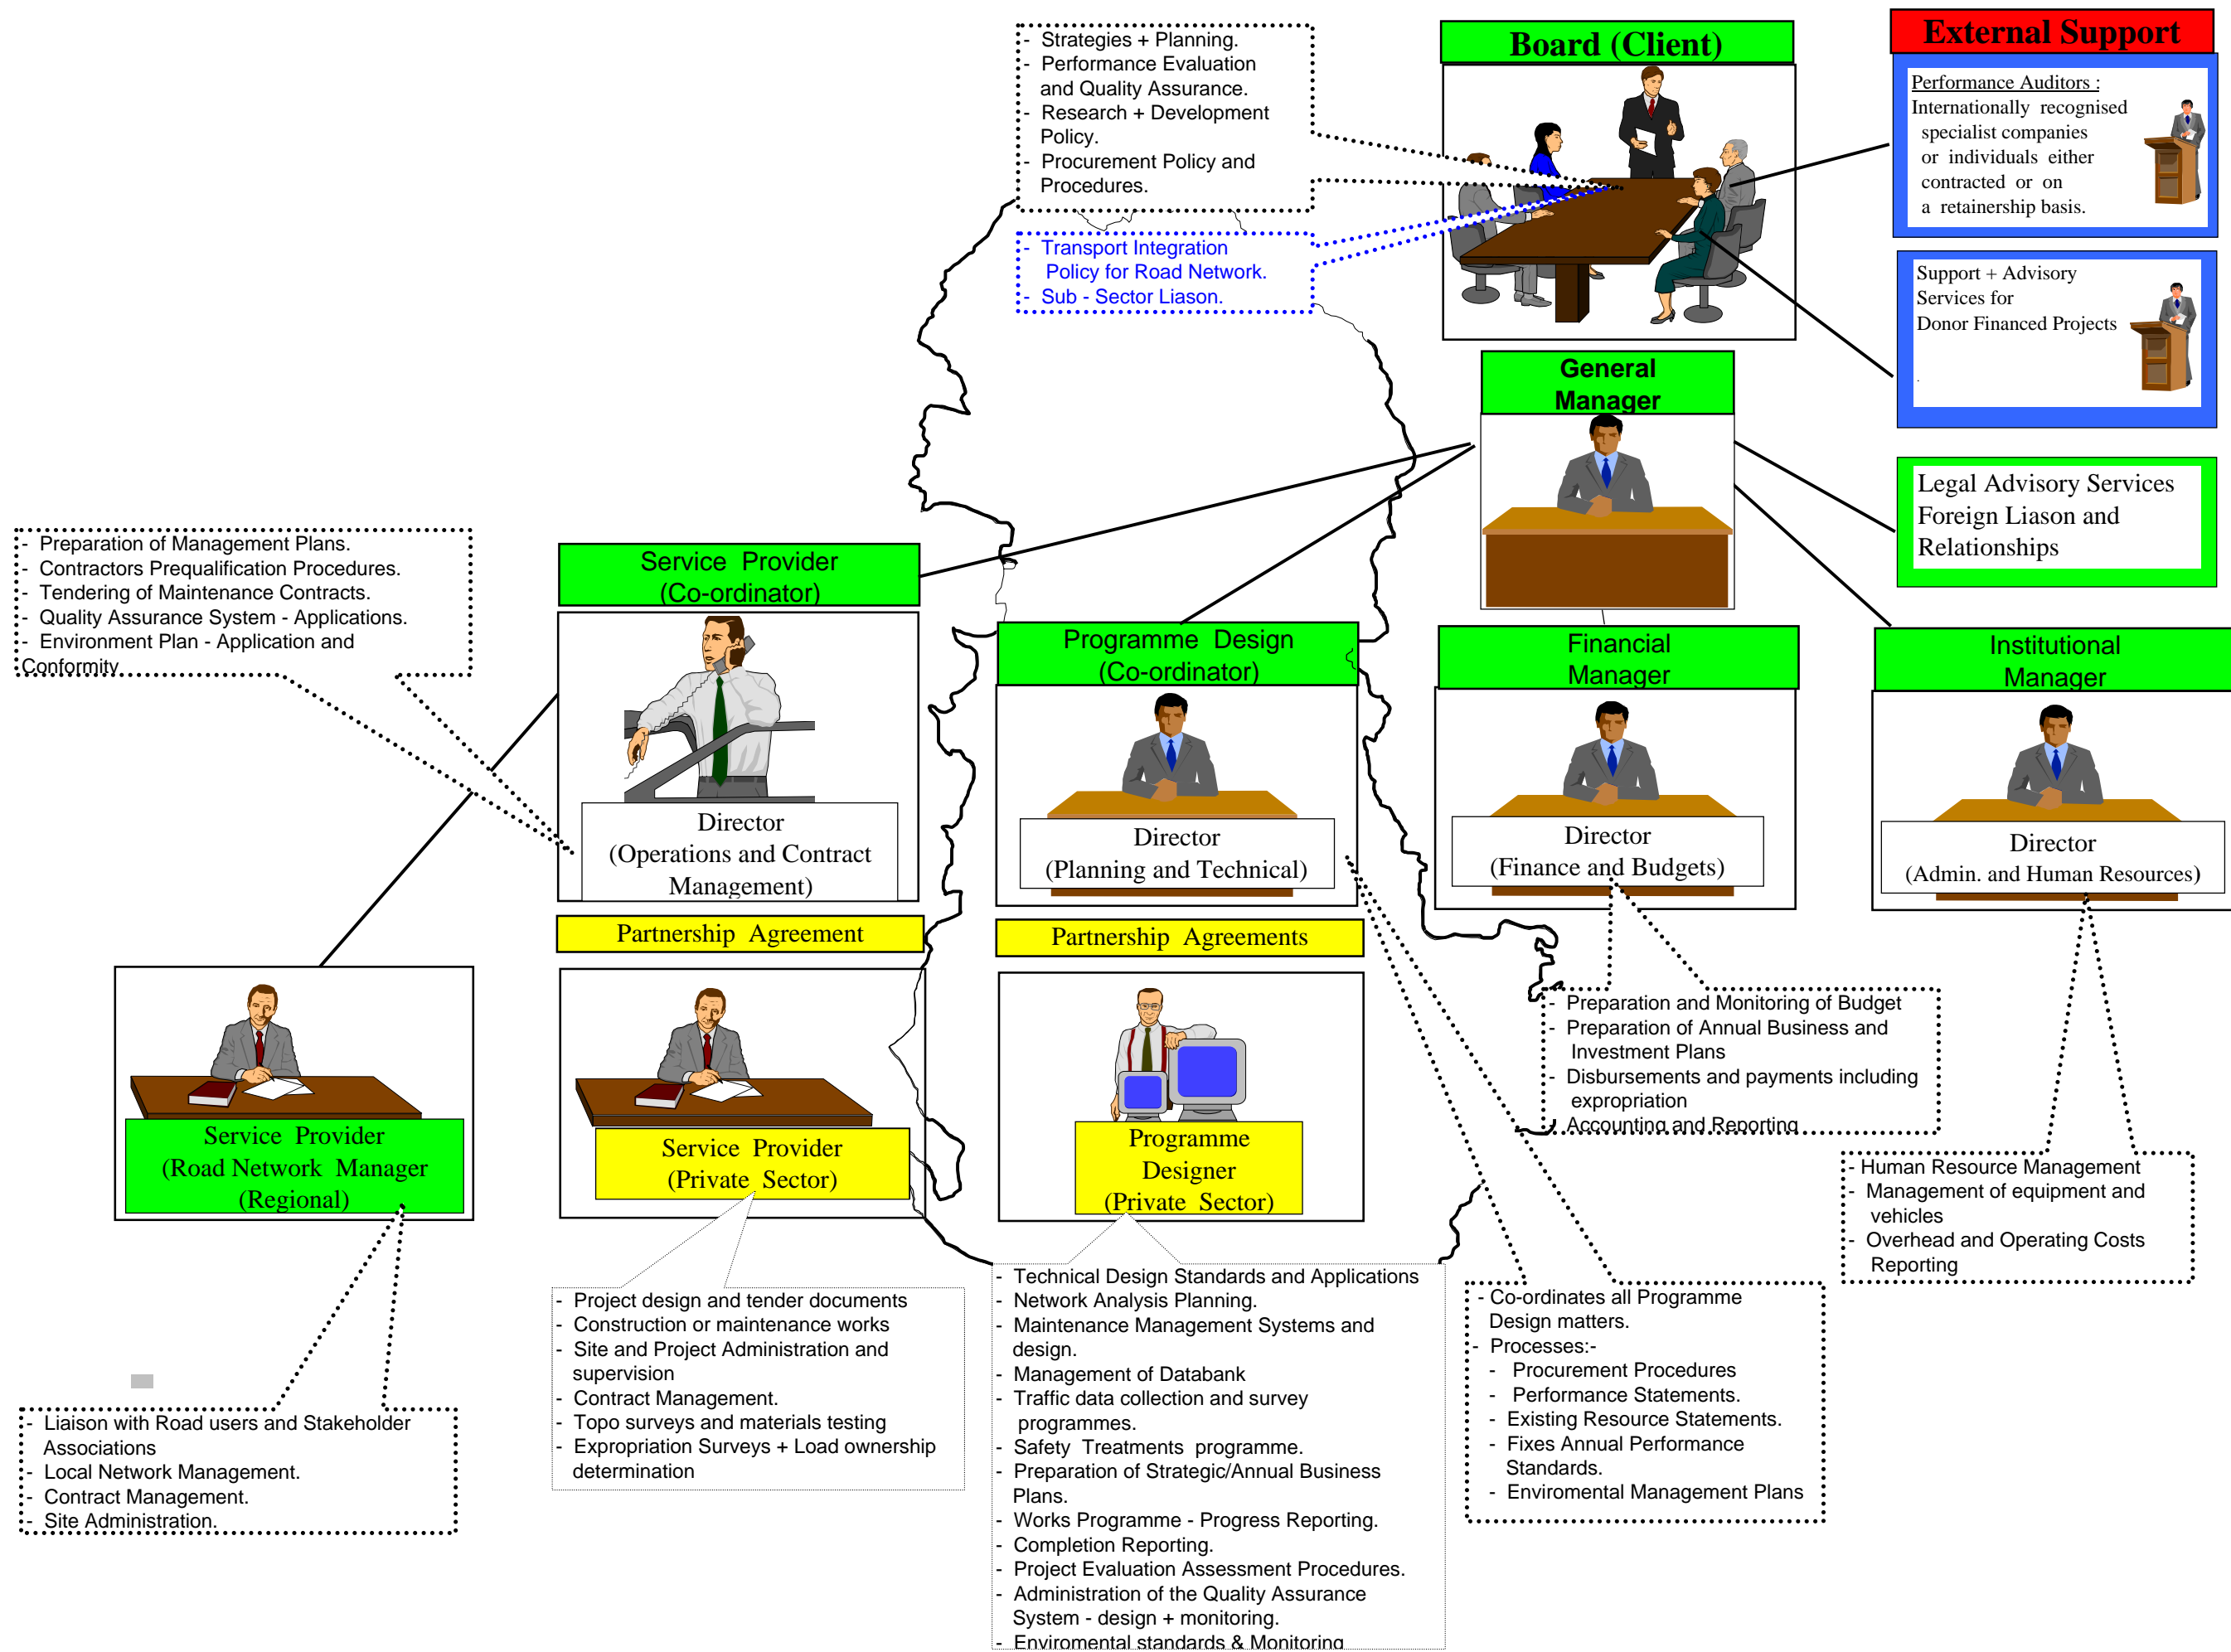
- Strategies + Planning.
- Performance Evaluation and Quality Assurance.
- Research + Development Policy.
- Procurement Policy and Procedures.

- Transport Integration Policy for Road Network.
- Sub - Sector Liason.

Board (Client)

External Support

Performance Auditors :
Internationally recognised specialist companies or individuals either contracted or on a retainership basis.

Support + Advisory Services for Donor Financed Projects

General Manager

Legal Advisory Services Foreign Liason and Relationships

- Preparation of Management Plans.
- Contractors Prequalification Procedures.
- Tendering of Maintenance Contracts.
- Quality Assurance System - Applications.
- Environment Plan - Application and Conformity.

Service Provider (Co-ordinator)

Director (Operations and Contract Management)

Programme Design (Co-ordinator)

Director (Planning and Technical)

Financial Manager

Director (Finance and Budgets)

Institutional Manager

Director (Admin. and Human Resources)

Partnership Agreement

Partnership Agreements

Service Provider (Road Network Manager (Regional)

Service Provider (Private Sector)

Programme Designer (Private Sector)

- Preparation and Monitoring of Budget
- Preparation of Annual Business and Investment Plans
- Disbursements and payments including expropriation
- Accounting and Reporting

- Human Resource Management
- Management of equipment and vehicles
- Overhead and Operating Costs Reporting

- Liaison with Road users and Stakeholder Associations
- Local Network Management.
- Contract Management.
- Site Administration.

- Project design and tender documents
- Construction or maintenance works
- Site and Project Administration and supervision
- Contract Management.
- Topo surveys and materials testing
- Expropriation Surveys + Load ownership determination

- Technical Design Standards and Applications
- Network Analysis Planning.
- Maintenance Management Systems and design.
- Management of Databank
- Traffic data collection and survey programmes.
- Safety Treatments programme.
- Preparation of Strategic/Annual Business Plans.
- Works Programme - Progress Reporting.
- Completion Reporting.
- Project Evaluation Assessment Procedures.
- Administration of the Quality Assurance System - design + monitoring.
- Enviromental standards & Monitoring

- Co-ordinates all Programme Design matters.
- Processes:-
- Procurement Procedures
- Performance Statements.
- Existing Resource Statements.
- Fixes Annual Performance Standards.
- Enviromental Management Plans